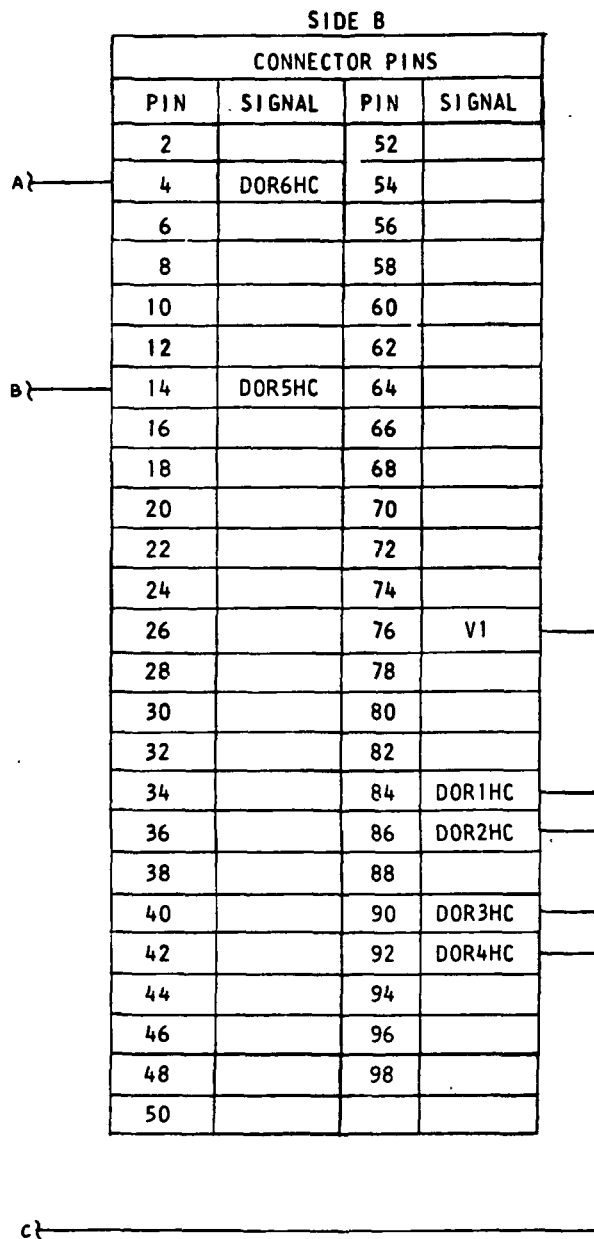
SIDE B

CONNECTOR PINS

| PIN | SIGNAL | PIN | SIGNAL |
|---|---|---|---|
| 2 | | 52 | |
| 4 | DOR6HC | 54 | |
| 6 | | 56 | |
| 8 | | 58 | |
| 10 | | 60 | |
| 12 | | 62 | |
| 14 | DOR5HC | 64 | |
| 16 | | 66 | |
| 18 | | 68 | |
| 20 | | 70 | |
| 22 | | 72 | |
| 24 | | 74 | |
| 26 | | 76 | V1 |
| 28 | | 78 | |
| 30 | | 80 | |
| 32 | | 82 | |
| 34 | | 84 | DOR1HC |
| 36 | | 86 | DOR2HC |
| 38 | | 88 | |
| 40 | | 90 | DOR3HC |
| 42 | | 92 | DOR4HC |
| 44 | | 94 | |
| 46 | | 96 | |
| 48 | | 98 | |
| 50 | | | |

A

B

C